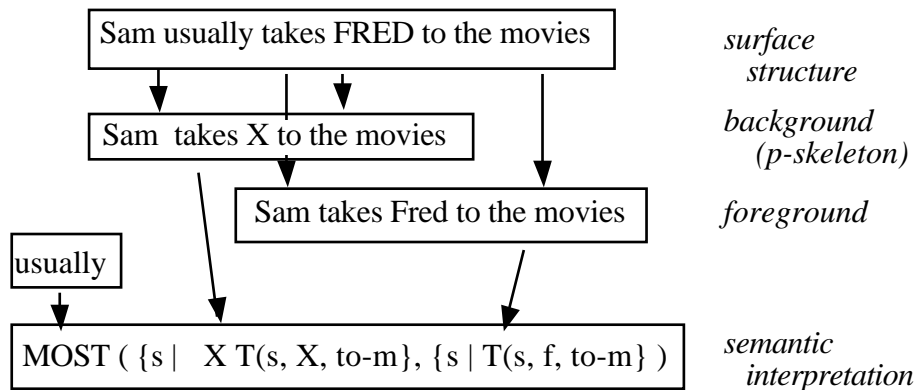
Sam usually takes FRED to the movies

surface structure

Sam takes X to the movies

background (p-skeleton)

Sam takes Fred to the movies

foreground

usually

MOST ( {s | X T(s, X, to-m}, {s | T(s, f, to-m} )

semantic interpretation